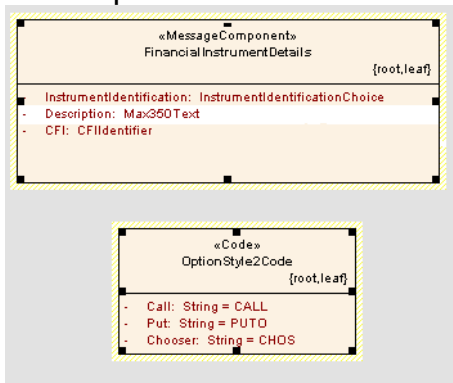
«MessageComponent»
FinancialInstrumentDetails
{root,leaf}

- InstrumentIdentification: InstrumentIdentificationChoice
- Description: Max350Text
- CFI: CFIIdentifier

«Code»
OptionStyle2Code
{root,leaf}

- Call: String = CALL
- Put: String = PUTO
- Chooser: String = CHOS